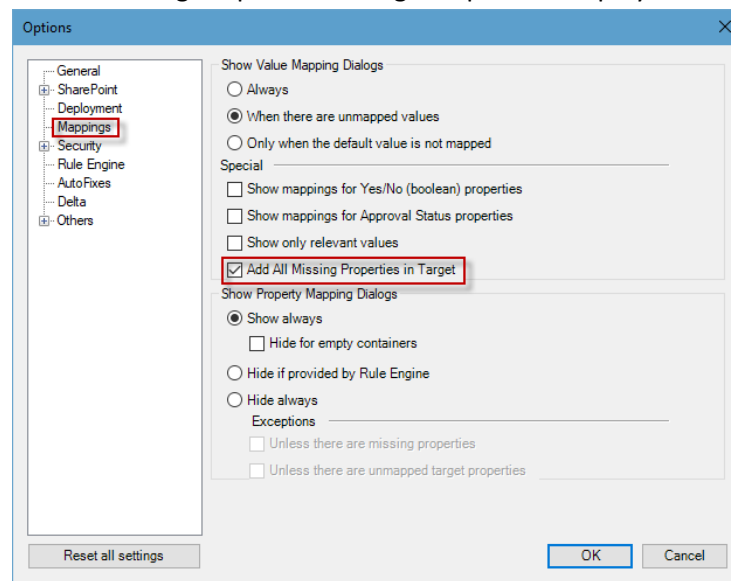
Options

General
SharePoint
Deployment
Mappings
Security
Rule Engine
AutoFixes
Delta
Others

Show Value Mapping Dialogs
Always
When there are unmapped values
Only when the default value is not mapped
Special
Show mappings for Yes/No (boolean) properties
Show mappings for Approval Status properties
Show only relevant values
Add All Missing Properties in Target
Show Property Mapping Dialogs
Show always
Hide for empty containers
Hide if provided by Rule Engine
Hide always
Exceptions
Unless there are missing properties
Unless there are unmapped target properties

Reset all settings
OK
Cancel